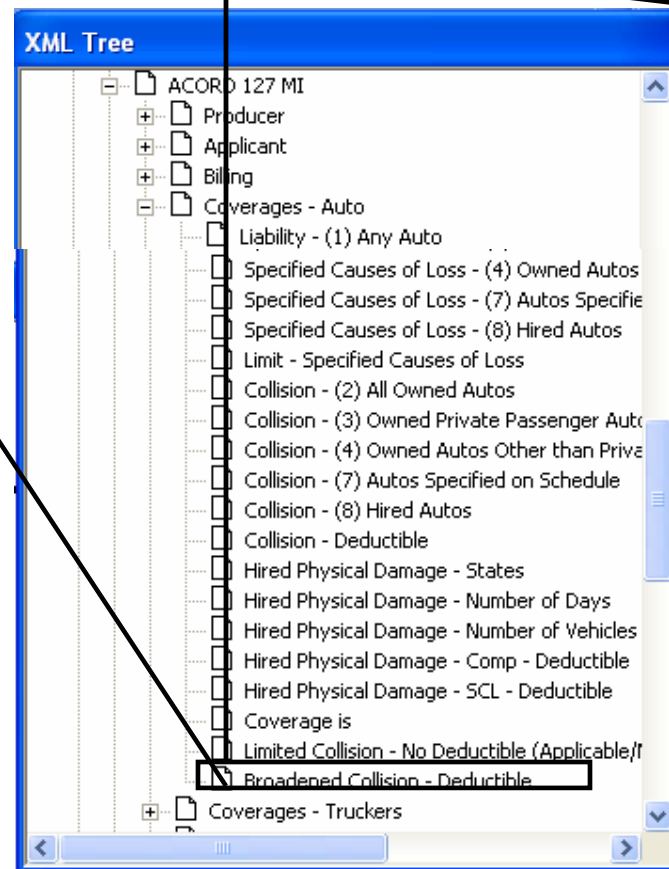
XML Tree

ACORD 127 MI
Producer
Applicant
Billing
Coverages - Auto
Liability - (1) Any Auto
Specified Causes of Loss - (4) Owned Autos
Specified Causes of Loss - (7) Autos Specifie
Specified Causes of Loss - (8) Hired Autos
Limit - Specified Causes of Loss
Collision - (2) All Owned Autos
Collision - (3) Owned Private Passenger Auto
Collision - (4) Owned Autos Other than Priva
Collision - (7) Autos Specified on Schedule
Collision - (8) Hired Autos
Collision - Deductible
Hired Physical Damage - States
Hired Physical Damage - Number of Days
Hired Physical Damage - Number of Vehicles
Hired Physical Damage - Comp - Deductible
Hired Physical Damage - SCL - Deductible
Coverage is
Limited Collision - No Deductible (Applicable/N
Broadened Collision - Deductible
Coverages - Truckers